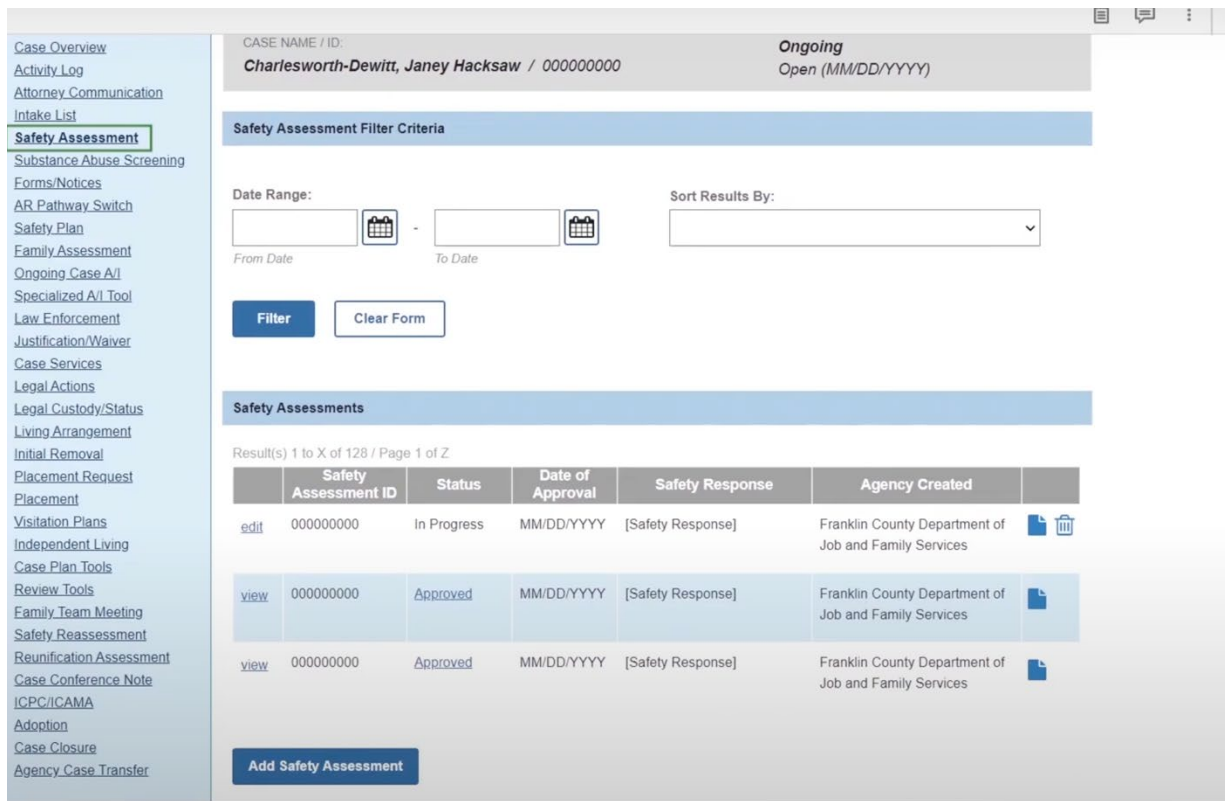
Case Overview
Activity Log
Attorney Communication
Intake List
Safety Assessment
Substance Abuse Screening
Forms/Notices
AR Pathway Switch
Safety Plan
Family Assessment
Ongoing Case A/I
Specialized A/I Tool
Law Enforcement
Justification/Waiver
Case Services
Legal Actions
Legal Custody/Status
Living Arrangement
Initial Removal
Placement Request
Placement
Visitation Plans
Independent Living
Case Plan Tools
Review Tools
Family Team Meeting
Safety Reassessment
Reunification Assessment
Case Conference Note
ICPC/ICAMA
Adoption
Case Closure
Agency Case Transfer

CASE NAME / ID:
Charlesworth-Dewitt, Janey Hacksaw / 000000000

Ongoing
Open (MM/DD/YYYY)

Safety Assessment Filter Criteria

Date Range:
From Date
-
To Date

Sort Results By:

Filter
Clear Form

Safety Assessments

Result(s) 1 to X of 128 / Page 1 of Z

| | Safety Assessment ID | Status | Date of Approval | Safety Response | Agency Created | |
|---|---|---|---|---|---|---|
| edit | 000000000 | In Progress | MM/DD/YYYY | [Safety Response] | Franklin County Department of Job and Family Services | |
| view | 000000000 | Approved | MM/DD/YYYY | [Safety Response] | Franklin County Department of Job and Family Services | |
| view | 000000000 | Approved | MM/DD/YYYY | [Safety Response] | Franklin County Department of Job and Family Services | |

Add Safety Assessment